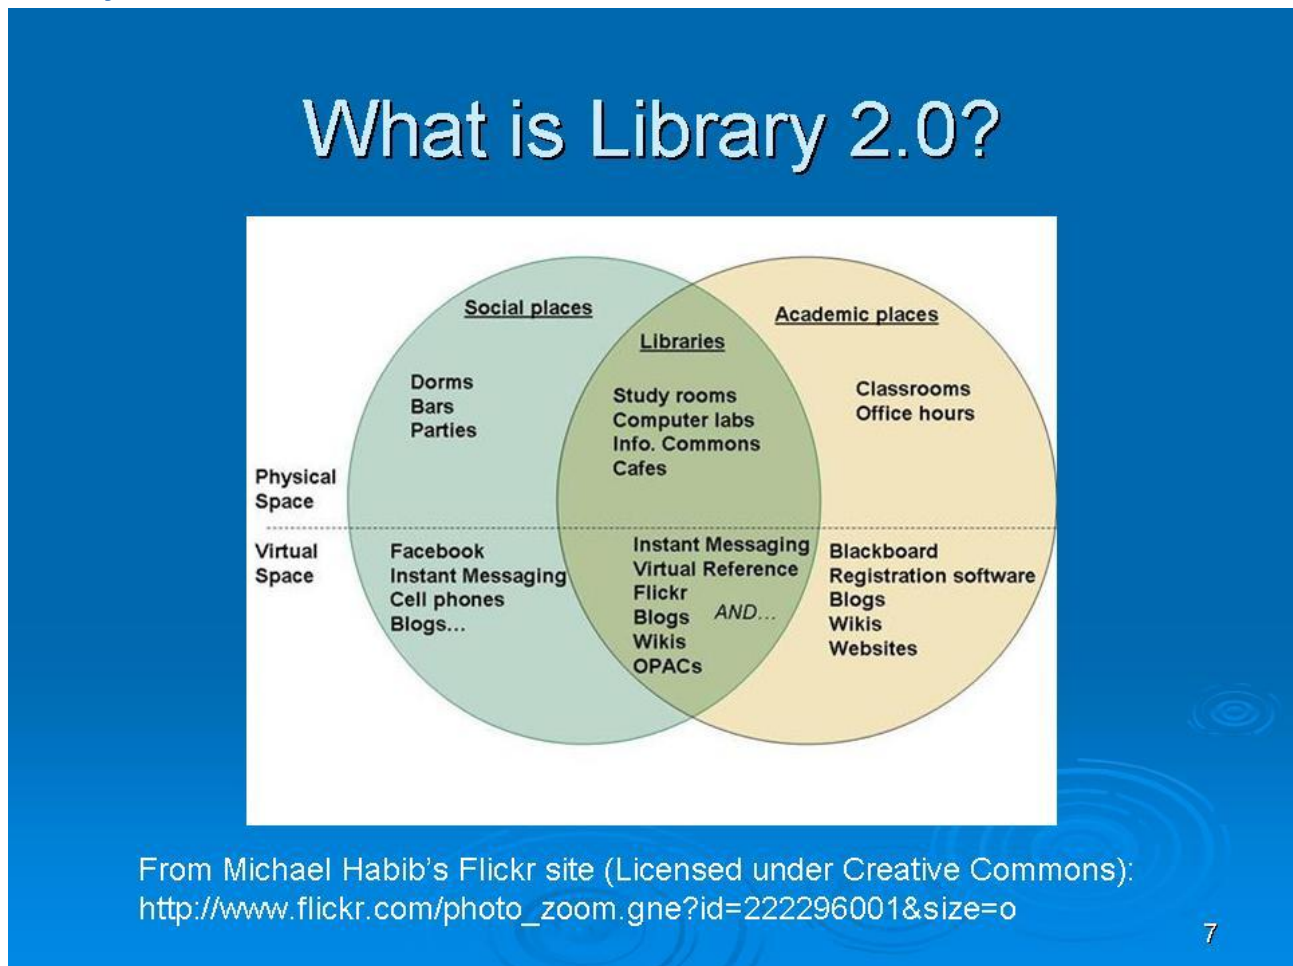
What is Library 2.0?

Social places

Libraries

Academic places

Dorms
Bars
Parties

Study rooms
Computer labs
Info. Commons
Cafes

Classrooms
Office hours

Physical Space

Virtual Space

Facebook
Instant Messaging
Cell phones
Blogs...

Instant Messaging
Virtual Reference
Flickr
Blogs
Wikis
OPACs

AND...

Blackboard
Registration software
Blogs
Wikis
Websites

From Michael Habib's Flickr site (Licensed under Creative Commons): http://www.flickr.com/photo_zoom.gne?id=222296001&size=o

7